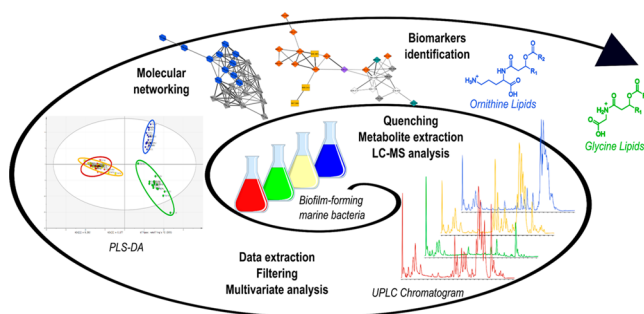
Molecular networking

Biomarkers identification

Ornithine Lipids

Glycine Lipids

Quenching
Metabolite extraction
LC-MS analysis

Biofilm-forming marine bacteria

PLS-DA

Data extraction
Filtering
Multivariate analysis

UPLC Chromatogram